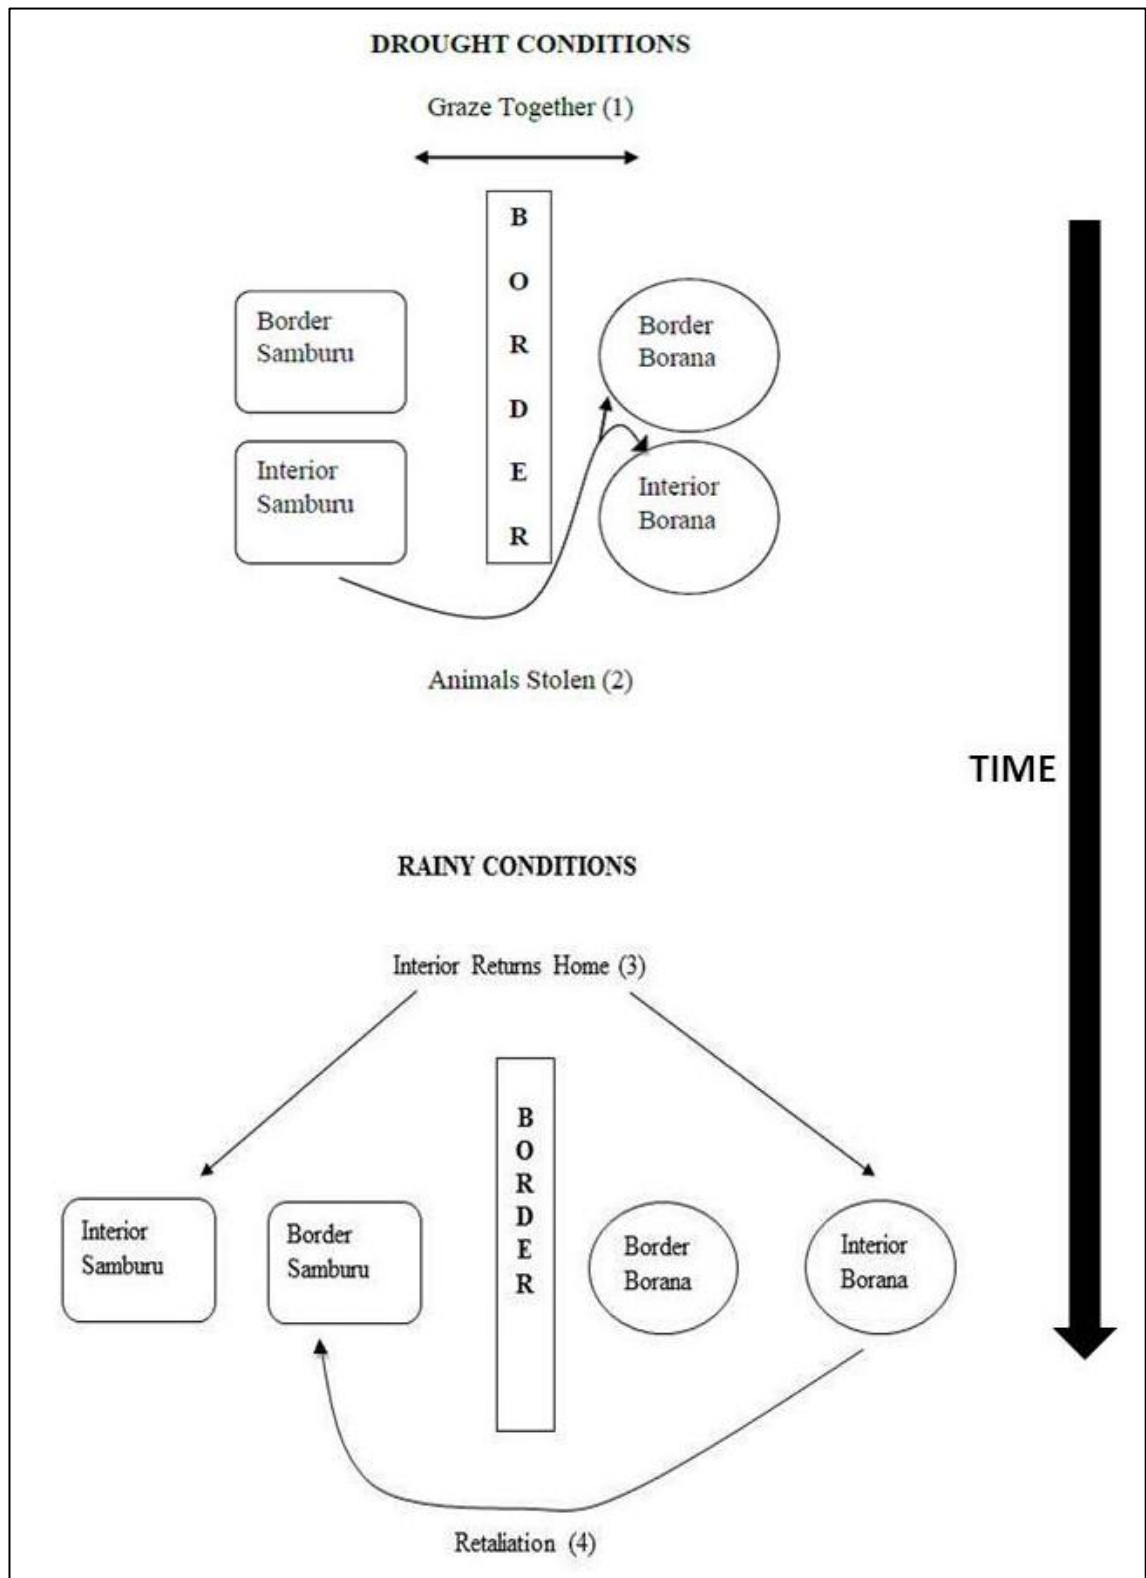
DROUGHT CONDITIONS

Graze Together (1)

B O R D E R

Border Samburu

Interior Samburu

Border Borana

Interior Borana

Animals Stolen (2)

TIME

RAINY CONDITIONS

Interior Returns Home (3)

Interior Samburu

Border Samburu

B O R D E R

Border Borana

Interior Borana

Retaliation (4)